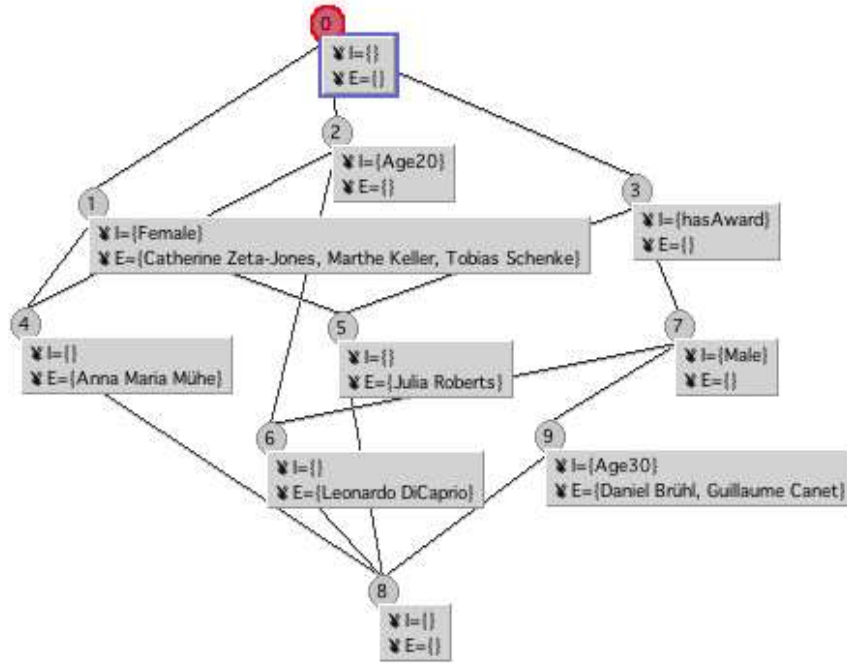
0
I={}
E={}

2
I={Age20}
E={}

1
I={Female}
E={Catherine Zeta-Jones, Marthe Keller, Tobias Schenke}

3
I={hasAward}
E={}

4
I={}
E={Anna Maria Mühe}

5
I={}
E={Julia Roberts}

7
I={Male}
E={}

6
I={}
E={Leonardo DiCaprio}

9
I={Age30}
E={Daniel Brühl, Guillaume Canet}

8
I={}
E={}